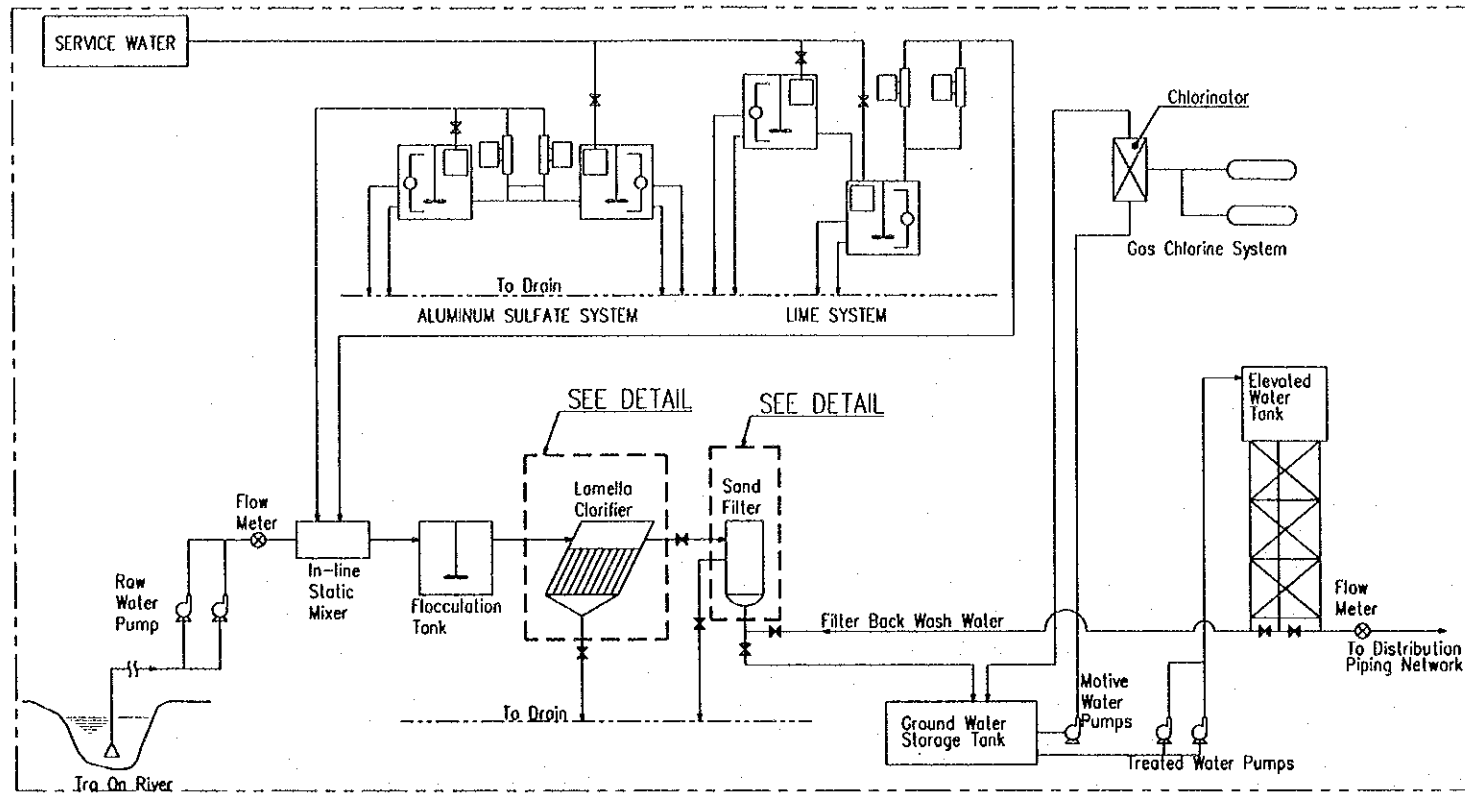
SERVICE WATER

Chlorinator

Gas Chlorine System

To Drain

ALUMINUM SULFATE SYSTEM

LIME SYSTEM

SEE DETAIL

SEE DETAIL

Elevated Water Tank

Lamella Clarifier

Sand Filter

Flow Meter

Raw Water Pump

In-line Static Mixer

Flocculation Tank

Filter Back Wash Water

Flow Meter

To Distribution Piping Network

To Drain

Motive Water Pumps

Ground Water Storage Tank

Treated Water Pumps

Tra On River